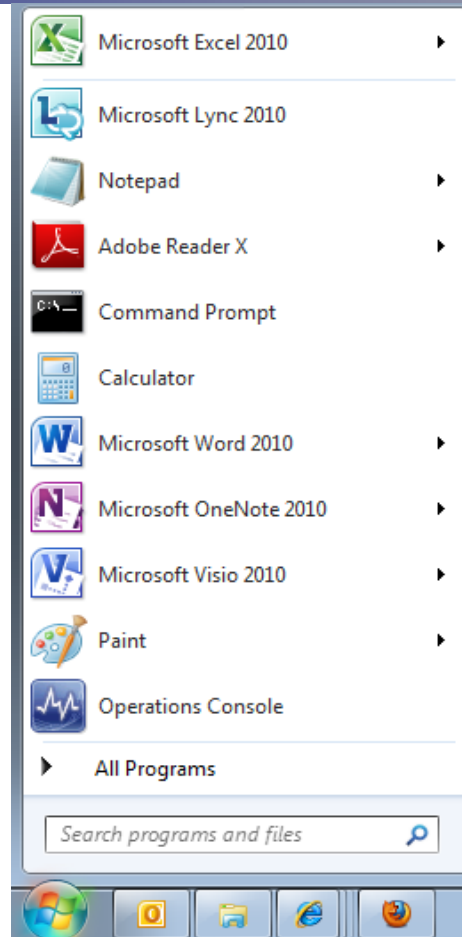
Microsoft Excel 2010

Microsoft Lync 2010

Notepad

Adobe Reader X

Command Prompt

Calculator

Microsoft Word 2010

Microsoft OneNote 2010

Microsoft Visio 2010

Paint

Operations Console

All Programs

Search programs and files